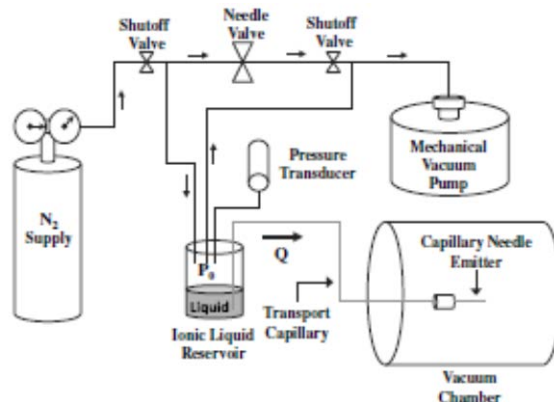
Shutoff Valve

Needle Valve

Shutoff Valve

Mechanical Vacuum Pump

Pressure Transducer

$N_2$ Supply

$P_0$

Liquid

Q

Capillary Needle Emitter

Ionic Liquid Reservoir

Transport Capillary

Vacuum Chamber